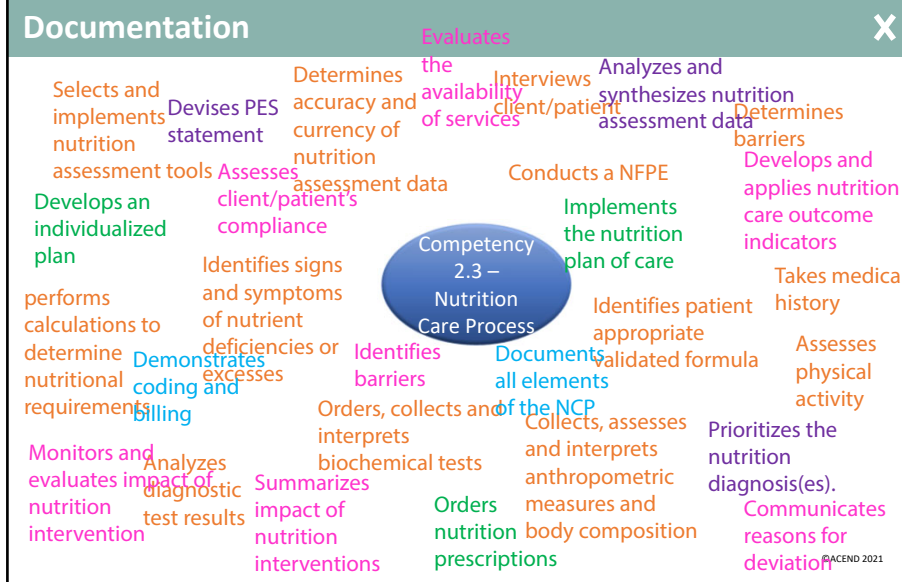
Documentation

X

Selects and implements nutrition assessment tools

Devises PES statement

Determines accuracy and currency of nutrition assessment data

Evaluates the availability of services

Interviews client/patient

Analyzes and synthesizes nutrition assessment data

Determines barriers

Assesses client/patient's compliance

Conducts a NFPE

Develops and applies nutrition care outcome indicators

Develops an individualized plan

Implements the nutrition plan of care

Competency 2.3 – Nutrition Care Process

Identifies signs and symptoms of nutrient deficiencies or excesses

Takes medica history

performs calculations to determine nutritional requirements

Identifies patient appropriate validated formula

Demonstrates coding and billing

Identifies barriers

Documents all elements of the NCP

Assesses physical activity

Orders, collects and interprets biochemical tests

Collects, assesses and interprets anthropometric measures and body composition

Prioritizes the nutrition diagnosis(es).

Monitors and evaluates impact of nutrition intervention

Analyzes diagnostic test results

Summarizes impact of nutrition interventions

Orders nutrition prescriptions

Communicates reasons for deviation

©ACEND 2021